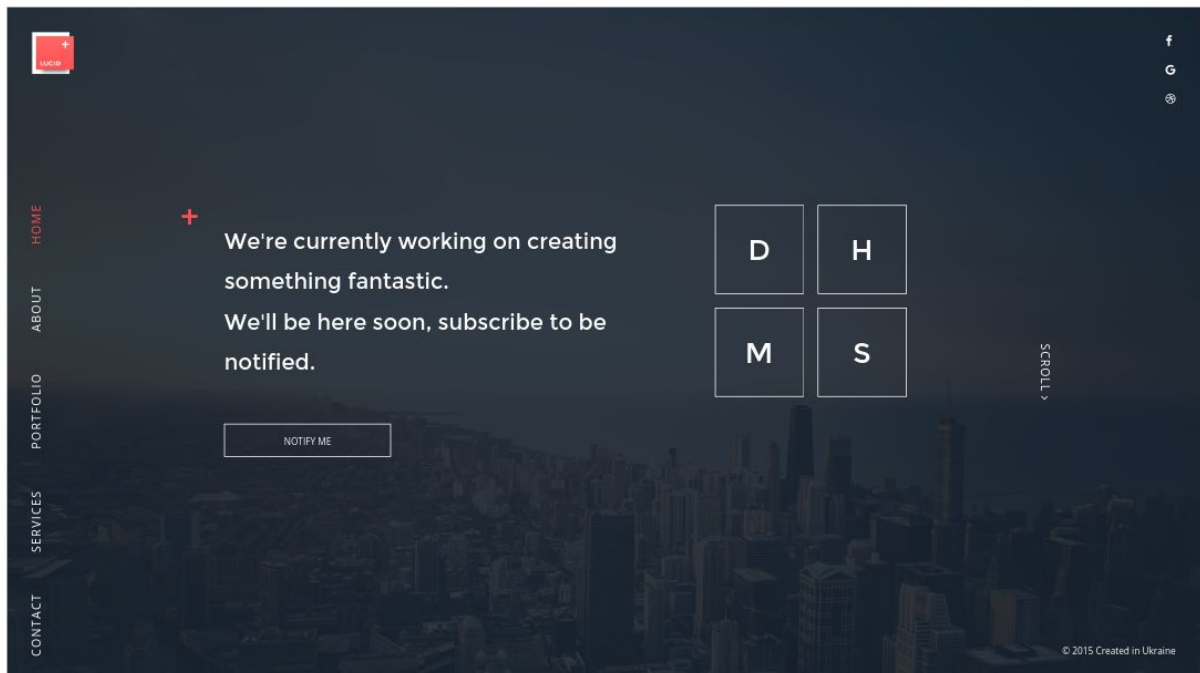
LUCID

f
G

HOME
ABOUT
PORTFOLIO
SERVICES
CONTACT

+

We're currently working on creating something fantastic.
We'll be here soon, subscribe to be notified.

NOTIFY ME

| D | H |
|---|---|
| M | S |

SCROLL >

© 2015 Created in Ukraine